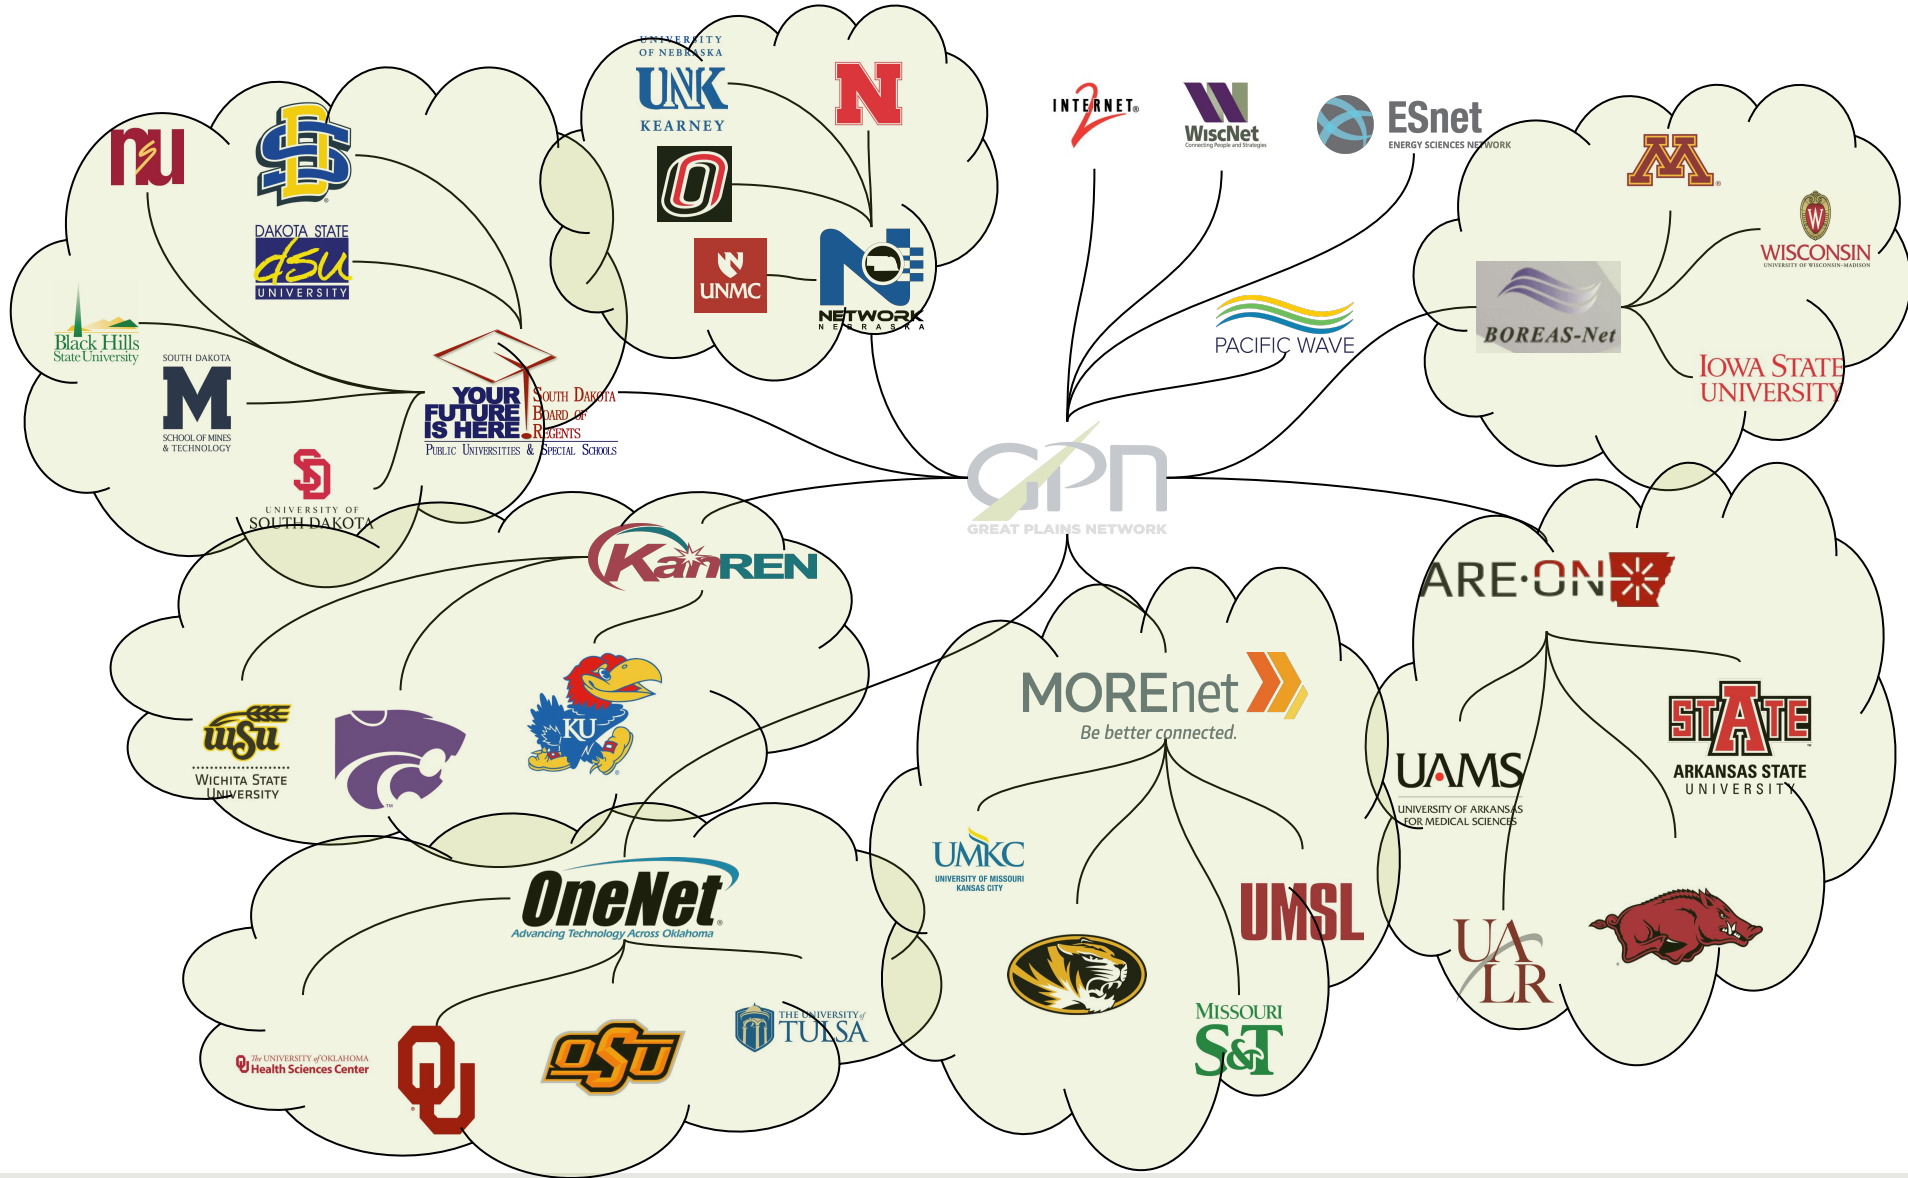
nu

SD

DAKOTA STATE
dsu
UNIVERSITY

Black Hills
State University

SOUTH DAKOTA
M
SCHOOL OF MINES & TECHNOLOGY

YOUR FUTURE IS HERE.
South Dakota Board of Regents
Public Universities & Special Schools

SD
UNIVERSITY OF SOUTH DAKOTA

UNIVERSITY OF NEBRASKA
UNK
KEARNEY

N

O

UNMC

N
NETWORK
NEBRASKA

INTERNET2

WiscNet
Connecting People and Strategies

ESnet
ENERGY SCIENCES NETWORK

PACIFIC WAVE

M

W
WISCONSIN
UNIVERSITY OF WISCONSIN-MADISON

BOREAS-Net

IOWA STATE UNIVERSITY

GPN
GREAT PLAINS NETWORK

KanREN

wsu
WICHITA STATE UNIVERSITY

KU

ARE-ON

MOREnet
Be better connected.

UAMS
UNIVERSITY OF ARKANSAS FOR MEDICAL SCIENCES

STATE
ARKANSAS STATE UNIVERSITY

OneNet
Advancing Technology Across Oklahoma

UMKC
UNIVERSITY OF MISSOURI KANSAS CITY

UMSL

UALR

The UNIVERSITY of OKLAHOMA
Health Sciences Center

OU

OSU

THE UNIVERSITY of TULSA

MISSOURI
S&T